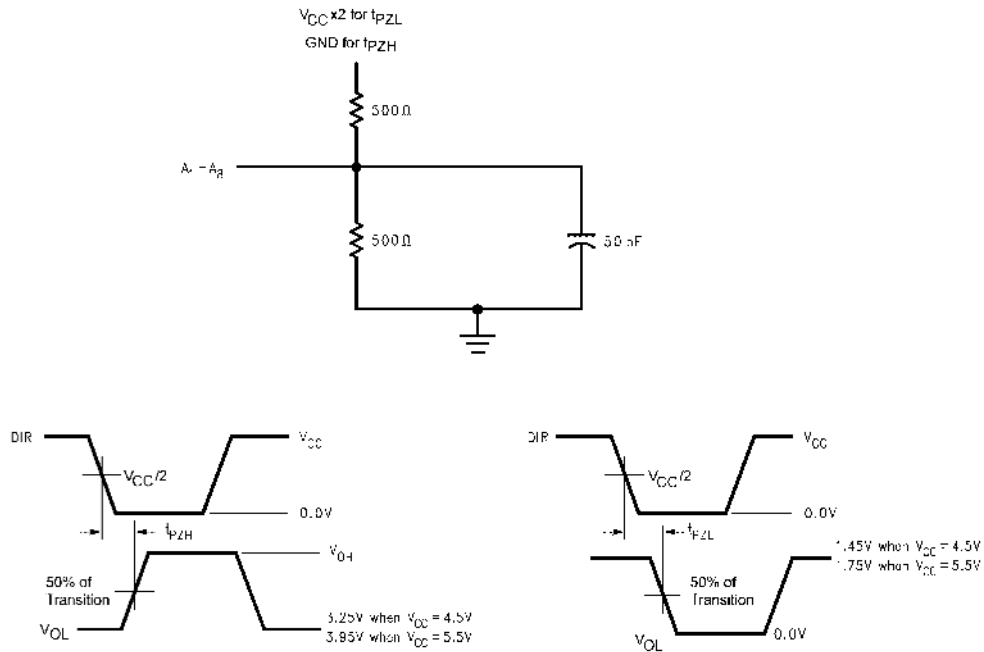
$V_{CC}$ x2 for $t_{PZL}$
GND for $t_{PZH}$

500 Ω

$A_1 - A_8$

500 Ω

50 pF

DIR

$V_{CC}$

$V_{CC}/2$

0.0V

$t_{PZH}$

$V_{OH}$

50% of Transition

$V_{OL}$

3.25V when $V_{CC}$ = 4.5V
3.95V when $V_{CC}$ = 5.5V

DIR

$V_{CC}$

$V_{CC}/2$

0.0V

$t_{PZL}$

1.45V when $V_{CC}$ = 4.5V
1.75V when $V_{CC}$ = 5.5V

50% of Transition

$V_{OL}$

0.0V